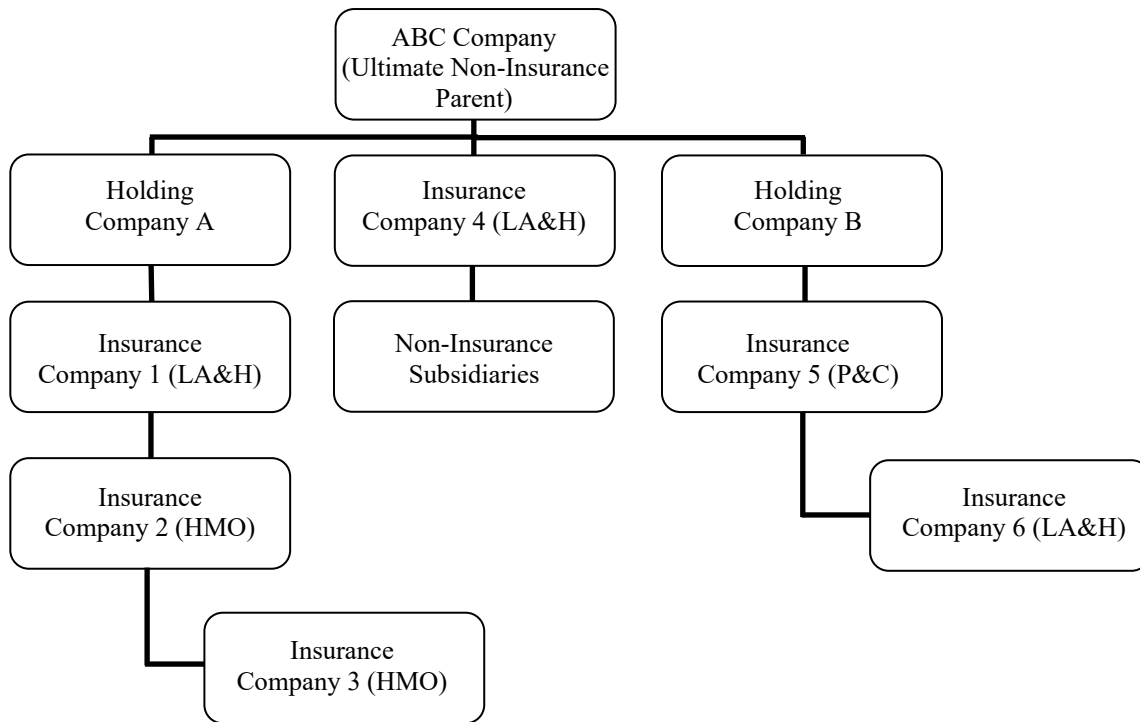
ABC Company (Ultimate Non-Insurance Parent)

Holding Company A

Insurance Company 4 (LA&H)

Holding Company B

Insurance Company 1 (LA&H)

Non-Insurance Subsidiaries

Insurance Company 5 (P&C)

Insurance Company 2 (HMO)

Insurance Company 6 (LA&H)

Insurance Company 3 (HMO)